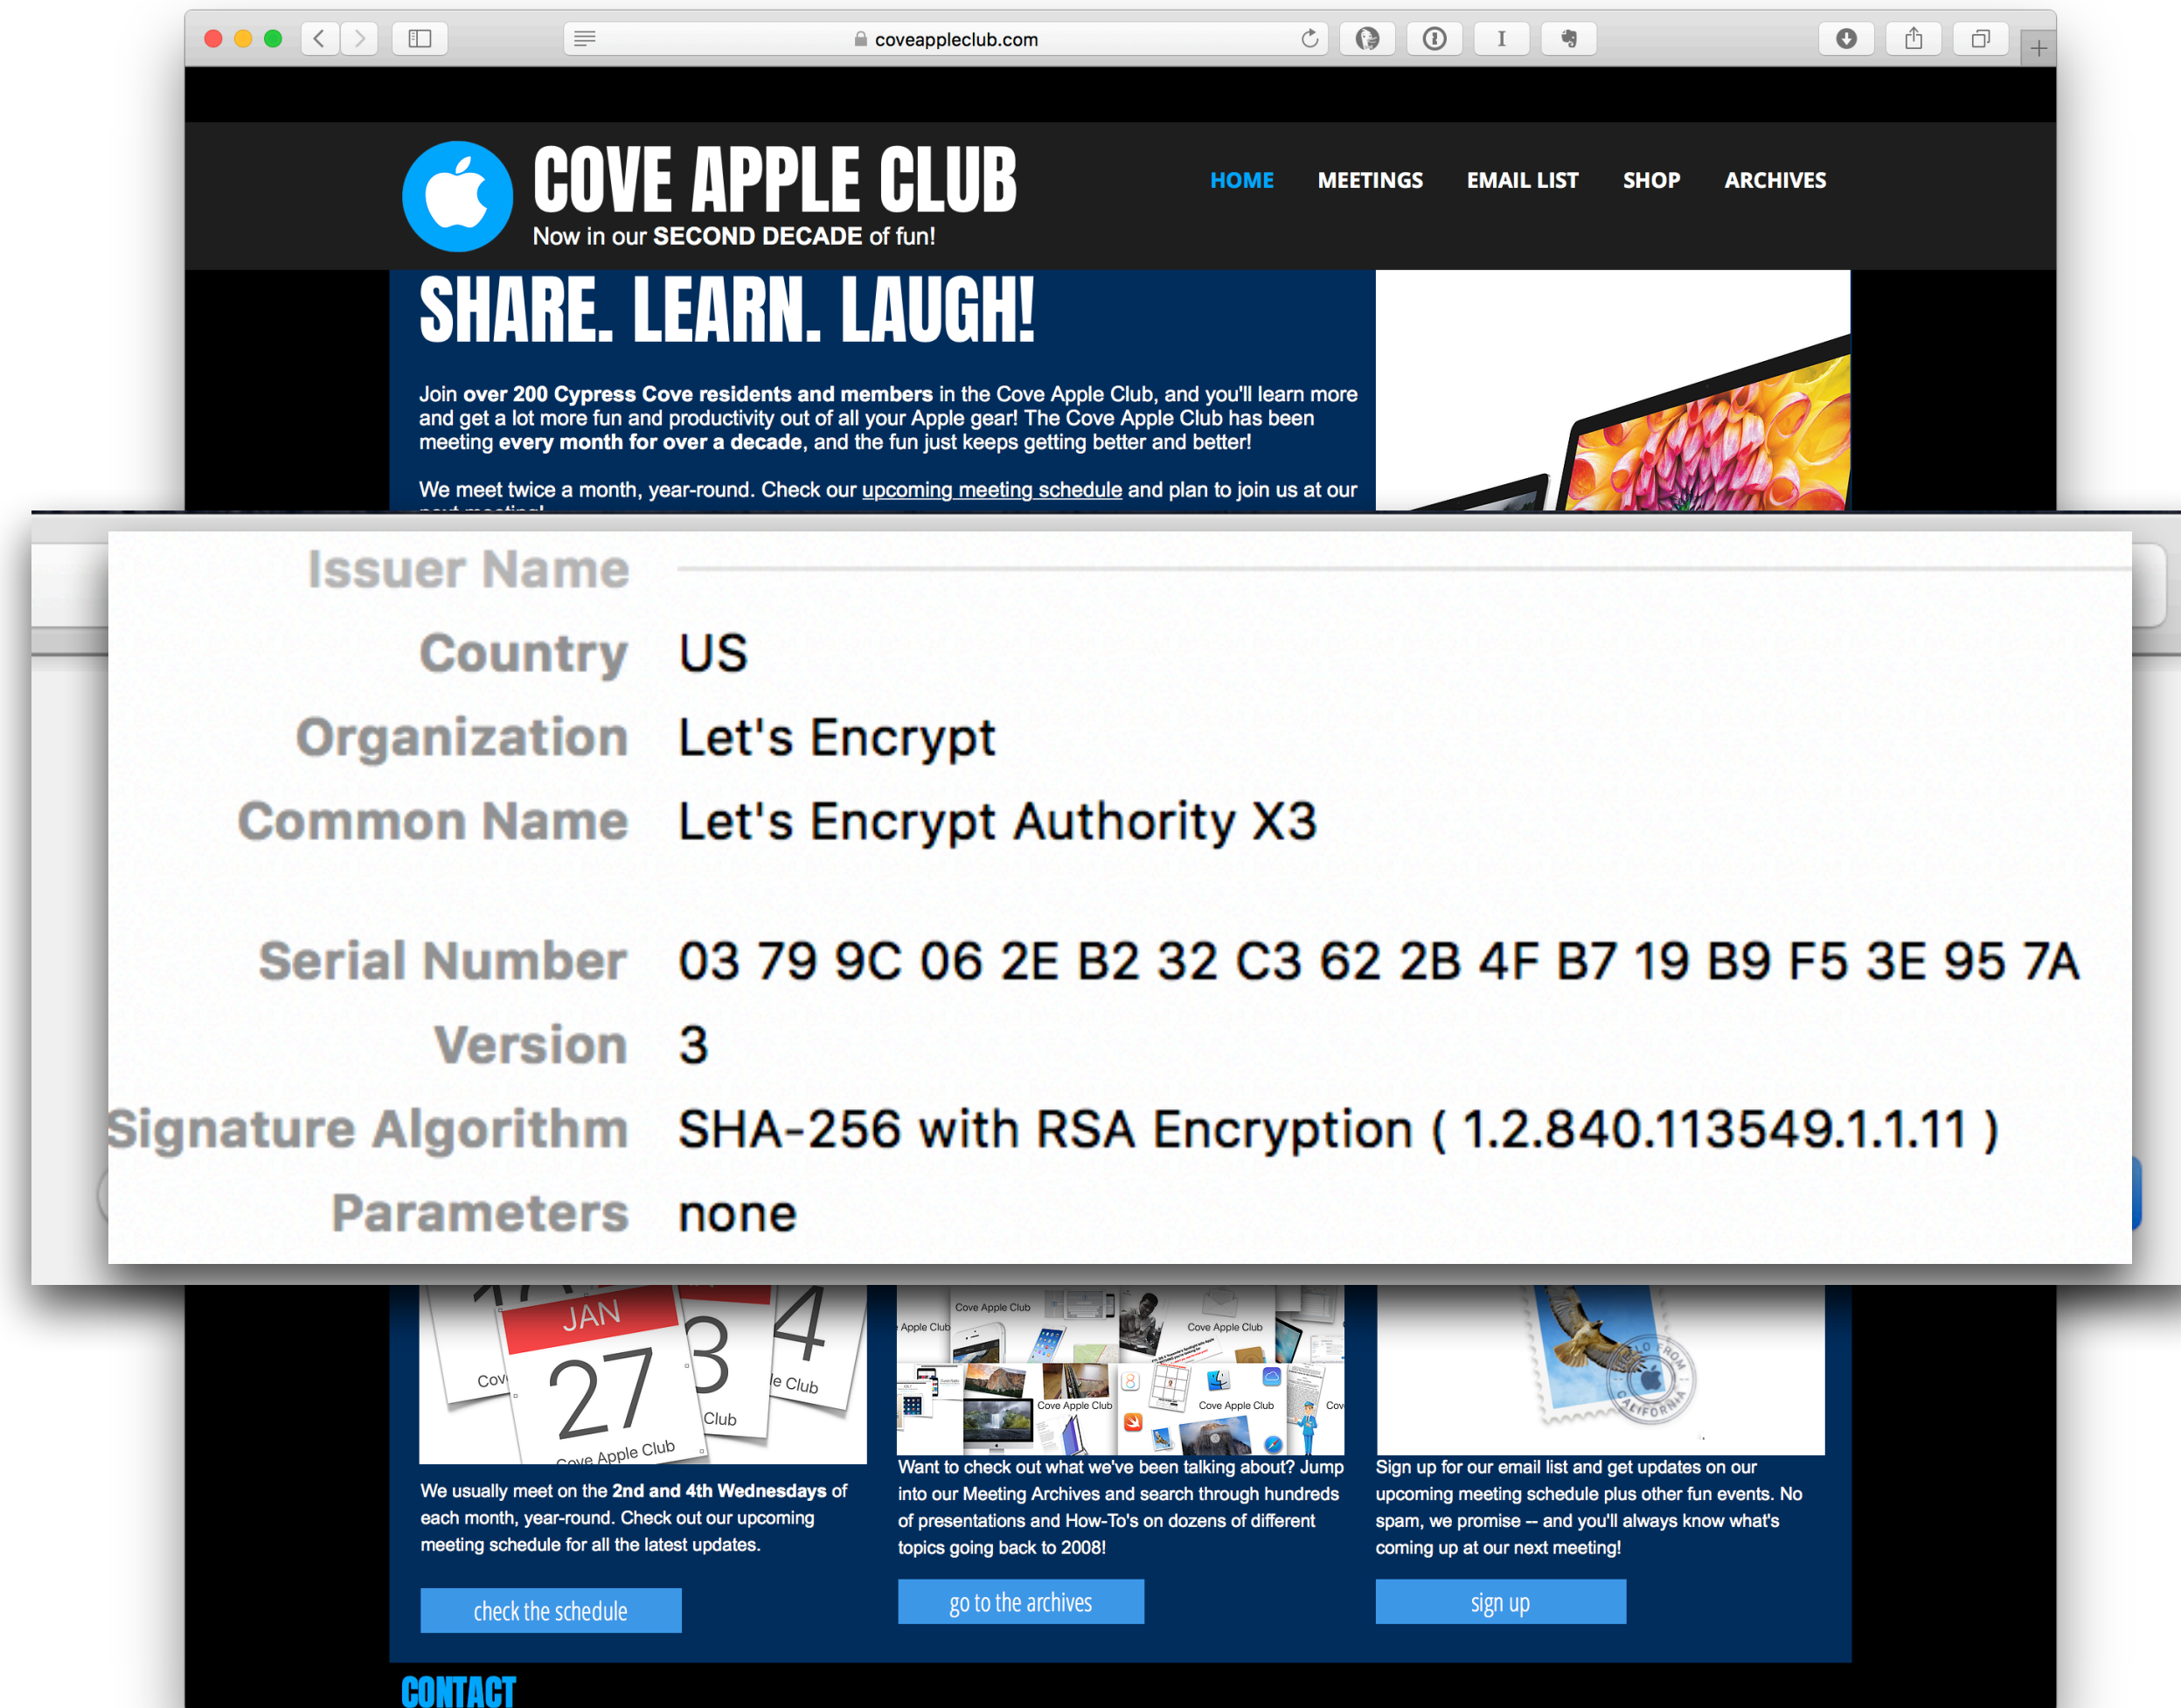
coveappleclub.com

COVE APPLE CLUB
Now in our SECOND DECADE of fun!

HOME MEETINGS EMAIL LIST SHOP ARCHIVES

SHARE. LEARN. LAUGH!

Join over 200 Cypress Cove residents and members in the Cove Apple Club, and you'll learn more and get a lot more fun and productivity out of all your Apple gear! The Cove Apple Club has been meeting every month for over a decade, and the fun just keeps getting better and better!

We meet twice a month, year-round. Check our upcoming meeting schedule and plan to join us at our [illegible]

Issuer Name

Country US
Organization Let's Encrypt
Common Name Let's Encrypt Authority X3

Serial Number 03 79 9C 06 2E B2 32 C3 62 2B 4F B7 19 B9 F5 3E 95 7A
Version 3
Signature Algorithm SHA-256 with RSA Encryption ( 1.2.840.113549.1.1.11 )
Parameters none

JAN 27 3 4 Cove Apple Club

We usually meet on the 2nd and 4th Wednesdays of each month, year-round. Check out our upcoming meeting schedule for all the latest updates.

check the schedule

Want to check out what we've been talking about? Jump into our Meeting Archives and search through hundreds of presentations and How-To's on dozens of different topics going back to 2008!

go to the archives

Sign up for our email list and get updates on our upcoming meeting schedule plus other fun events. No spam, we promise -- and you'll always know what's coming up at our next meeting!

sign up

CONTACT